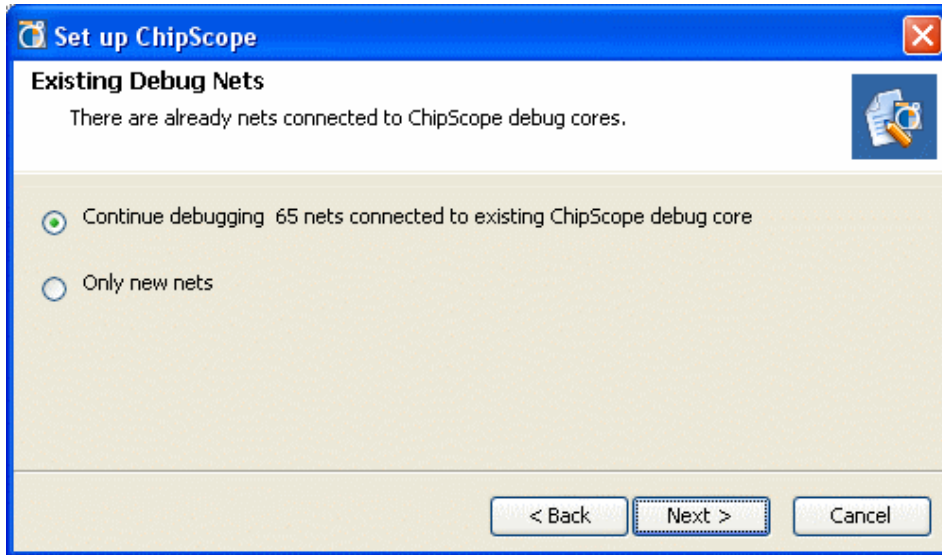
Set up ChipScope

Existing Debug Nets

There are already nets connected to ChipScope debug cores.

Continue debugging 65 nets connected to existing ChipScope debug core

Only new nets

< Back

Next >

Cancel